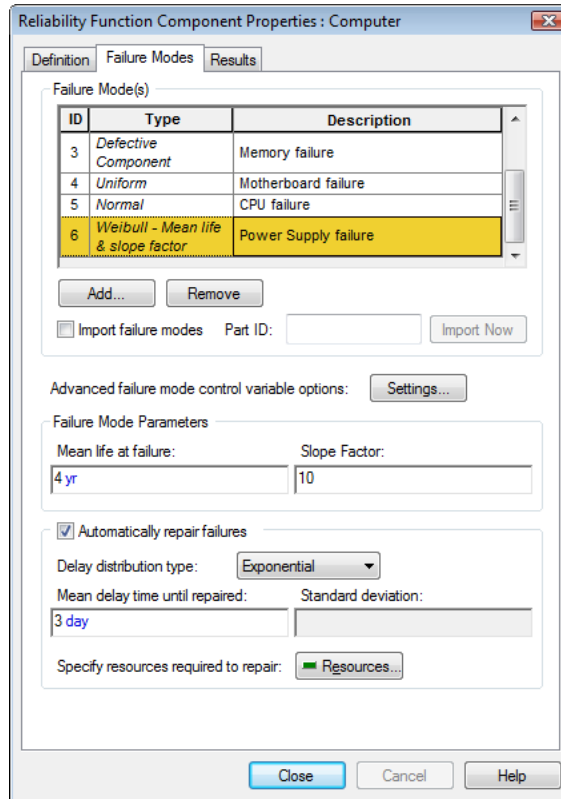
Reliability Function Component Properties : Computer

Definition | Failure Modes | Results

Failure Mode(s)

| ID | Type | Description |
|---|---|---|
| 3 | Defective Component | Memory failure |
| 4 | Uniform | Motherboard failure |
| 5 | Normal | CPU failure |
| 6 | Weibull - Mean life & slope factor | Power Supply failure |

Add... Remove

Import failure modes Part ID: Import Now

Advanced failure mode control variable options: Settings...

Failure Mode Parameters

Mean life at failure: 4 yr

Slope Factor: 10

Automatically repair failures

Delay distribution type: Exponential

Mean delay time until repaired: 3 day

Standard deviation:

Specify resources required to repair: Resources...

Close Cancel Help